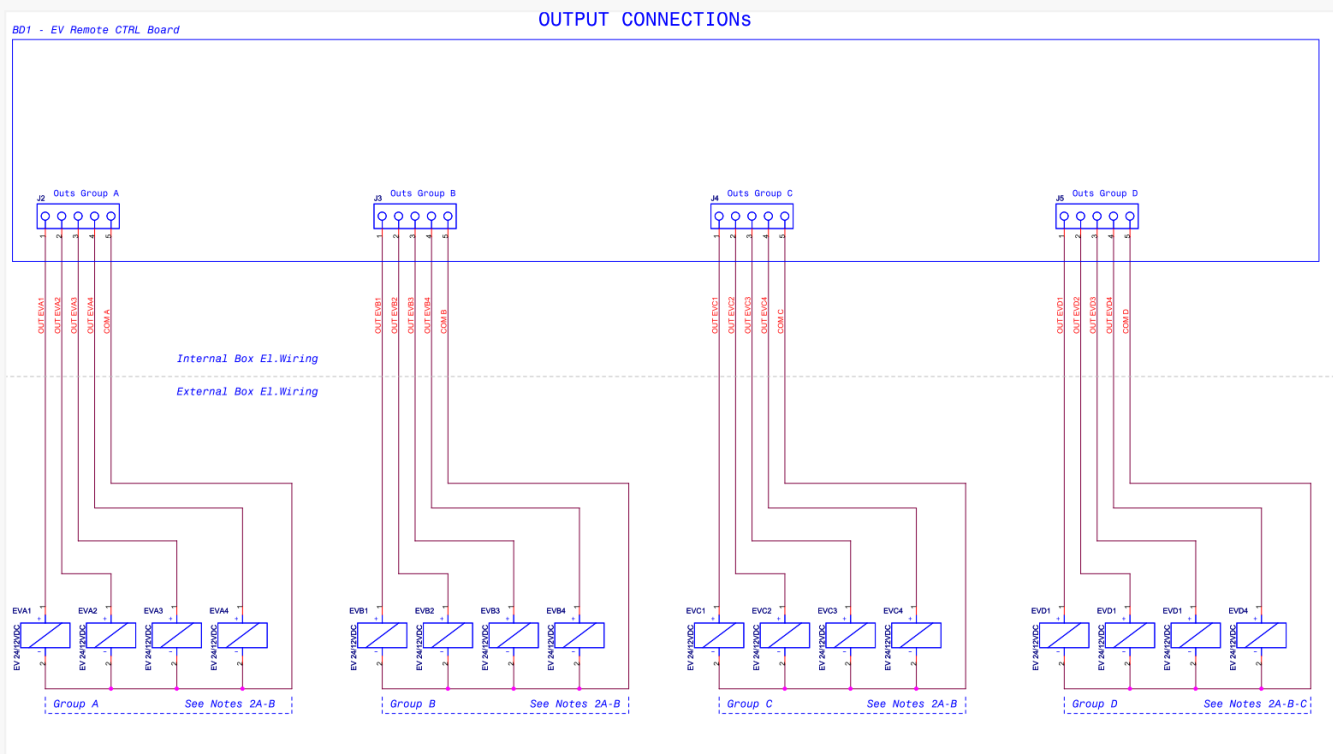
OUTPUT CONNECTIONs

BD1 - EV Remote CTRL Board

J2 Outs Group A
1 2 3 4 5
OUT EVA1 OUT EVA2 OUT EVA3 OUT EVA4 COM A

J3 Outs Group B
1 2 3 4 5
OUT EVB1 OUT EVB2 OUT EVB3 OUT EVB4 COM B

J4 Outs Group C
1 2 3 4 5
OUT EVC1 OUT EVC2 OUT EVC3 OUT EVC4 COM C

J5 Outs Group D
1 2 3 4 5
OUT EVD1 OUT EVD2 OUT EVD3 OUT EVD4 COM D

Internal Box El.Wiring

External Box El.Wiring

EVA1 EV 24/12VDC 1 + - 2
EVA2 EV 24/12VDC 1 + - 2
EVA3 EV 24/12VDC 1 + - 2
EVA4 EV 24/12VDC 1 + - 2

EVB1 EV 24/12VDC 1 + - 2
EVB2 EV 24/12VDC 1 + - 2
EVB3 EV 24/12VDC 1 + - 2
EVB4 EV 24/12VDC 1 + - 2

EVC1 EV 24/12VDC 1 + - 2
EVC2 EV 24/12VDC 1 + - 2
EVC3 EV 24/12VDC 1 + - 2
EVC4 EV 24/12VDC 1 + - 2

EVD1 EV 24/12VDC 1 + - 2
EVD1 EV 24/12VDC 1 + - 2
EVD1 EV 24/12VDC 1 + - 2
EVD4 EV 24/12VDC 1 + - 2

Group A See Notes 2A-B

Group B See Notes 2A-B

Group C See Notes 2A-B

Group D See Notes 2A-B-C